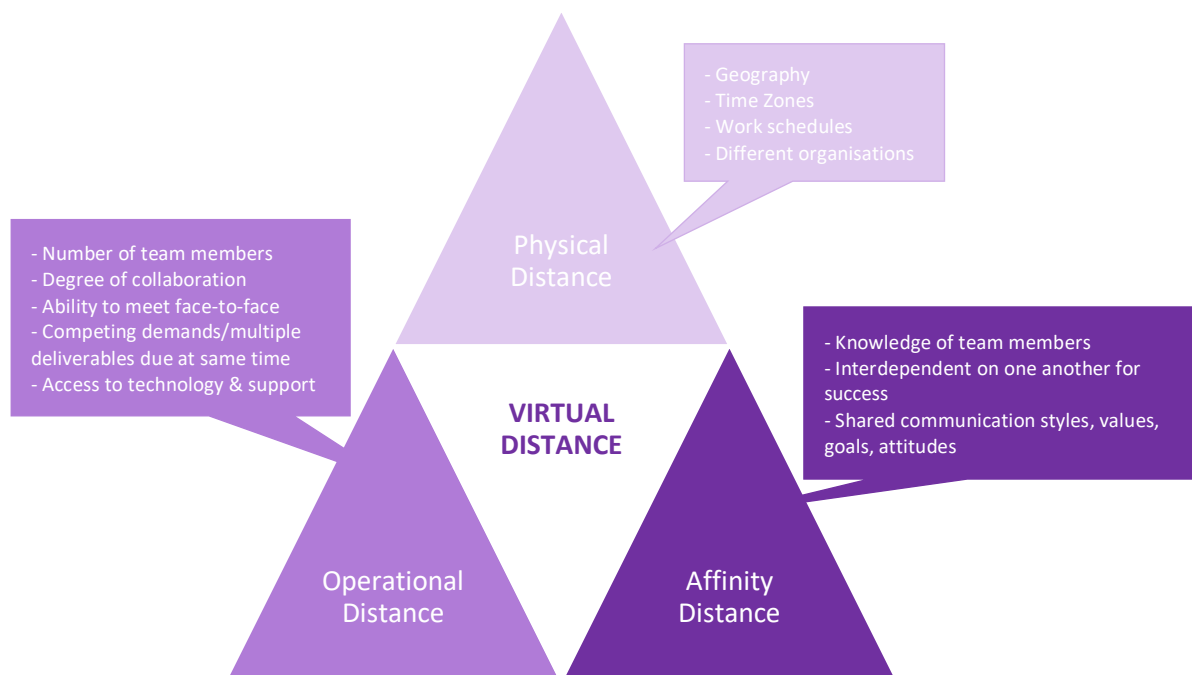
- Geography
- Time Zones
- Work schedules
- Different organisations

Physical Distance

- Number of team members
- Degree of collaboration
- Ability to meet face-to-face
- Competing demands/multiple deliverables due at same time
- Access to technology & support

- Knowledge of team members
- Interdependent on one another for success
- Shared communication styles, values, goals, attitudes

VIRTUAL DISTANCE

Operational Distance

Affinity Distance